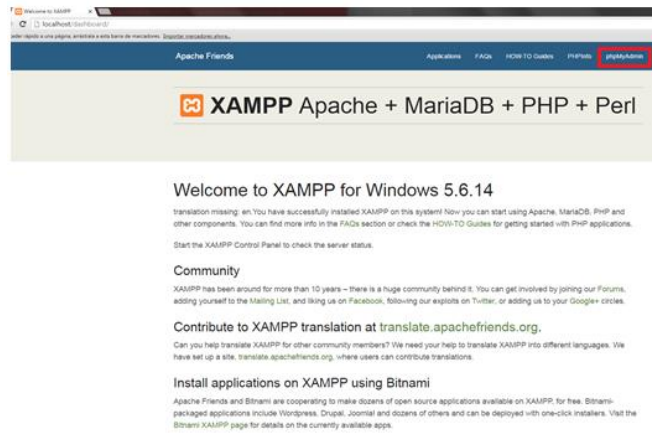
Welcome to XAMPP ×

localhost/dashboard/

eder rápido a una página, arrástrala a esta barra de marcadores. Importar marcadores ahora...

Apache Friends

Applications FAQs HOW-TO Guides PHPInfo phpMyAdmin

XAMPP Apache + MariaDB + PHP + Perl

Welcome to XAMPP for Windows 5.6.14

translation missing: en.You have successfully installed XAMPP on this system! Now you can start using Apache, MariaDB, PHP and other components. You can find more info in the FAQs section or check the HOW-TO Guides for getting started with PHP applications.

Start the XAMPP Control Panel to check the server status.

Community

XAMPP has been around for more than 10 years – there is a huge community behind it. You can get involved by joining our Forums, adding yourself to the Mailing List, and liking us on Facebook, following our exploits on Twitter, or adding us to your Google+ circles.

Contribute to XAMPP translation at translate.apachefriends.org.

Can you help translate XAMPP for other community members? We need your help to translate XAMPP into different languages. We have set up a site, translate.apachefriends.org, where users can contribute translations.

Install applications on XAMPP using Bitnami

Apache Friends and Bitnami are cooperating to make dozens of open source applications available on XAMPP, for free. Bitnami-packaged applications include Wordpress, Drupal, Joomla! and dozens of others and can be deployed with one-click installers. Visit the Bitnami XAMPP page for details on the currently available apps.